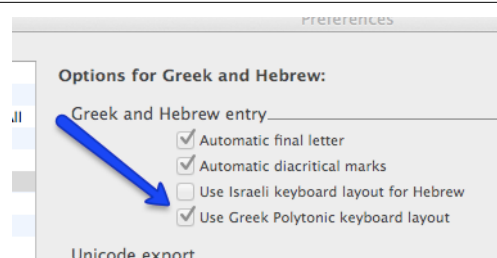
Preferences

Options for Greek and Hebrew:

Greek and Hebrew entry

Automatic final letter

Automatic diacritical marks

Use Israeli keyboard layout for Hebrew

Use Greek Polytonic keyboard layout

Unicode export

ill